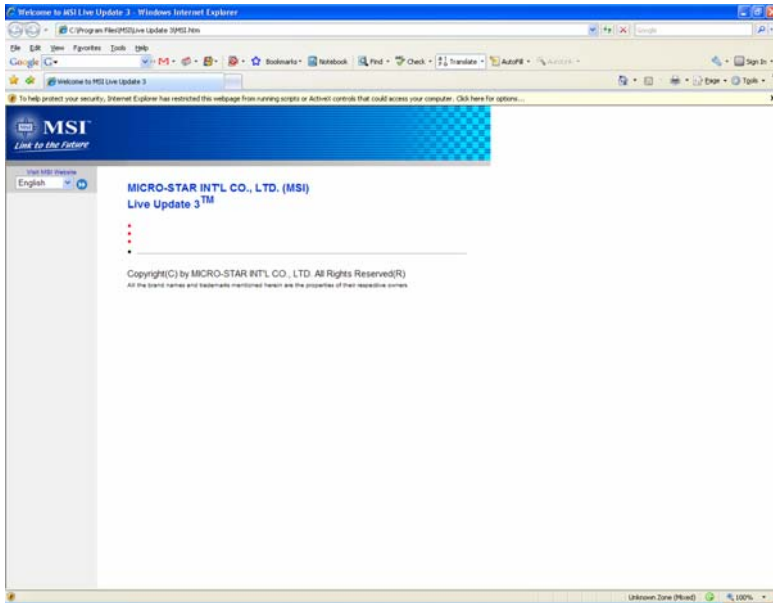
Welcome to MSI Live Update 3 - Windows Internet Explorer

C:\Program Files\MSI\Live Update 3\MSI.htm

Google

File Edit View Favorites Tools Help

Google G

Bookmarks Notebook Find Check Translate AutoFill

Sign In

Welcome to MSI Live Update 3

Page Tools

To help protect your security, Internet Explorer has restricted this webpage from running scripts or ActiveX controls that could access your computer. Click here for options...

MSI
Link to the Future

Visit MSI Website
English

MICRO-STAR INT'L CO., LTD. (MSI)
Live Update 3$^{TM}$

Copyright(C) by MICRO-STAR INT'L CO., LTD. All Rights Reserved(R)

All the brand names and trademarks mentioned herein are the properties of their respective owners.

Unknown Zone (Mixed) 100%